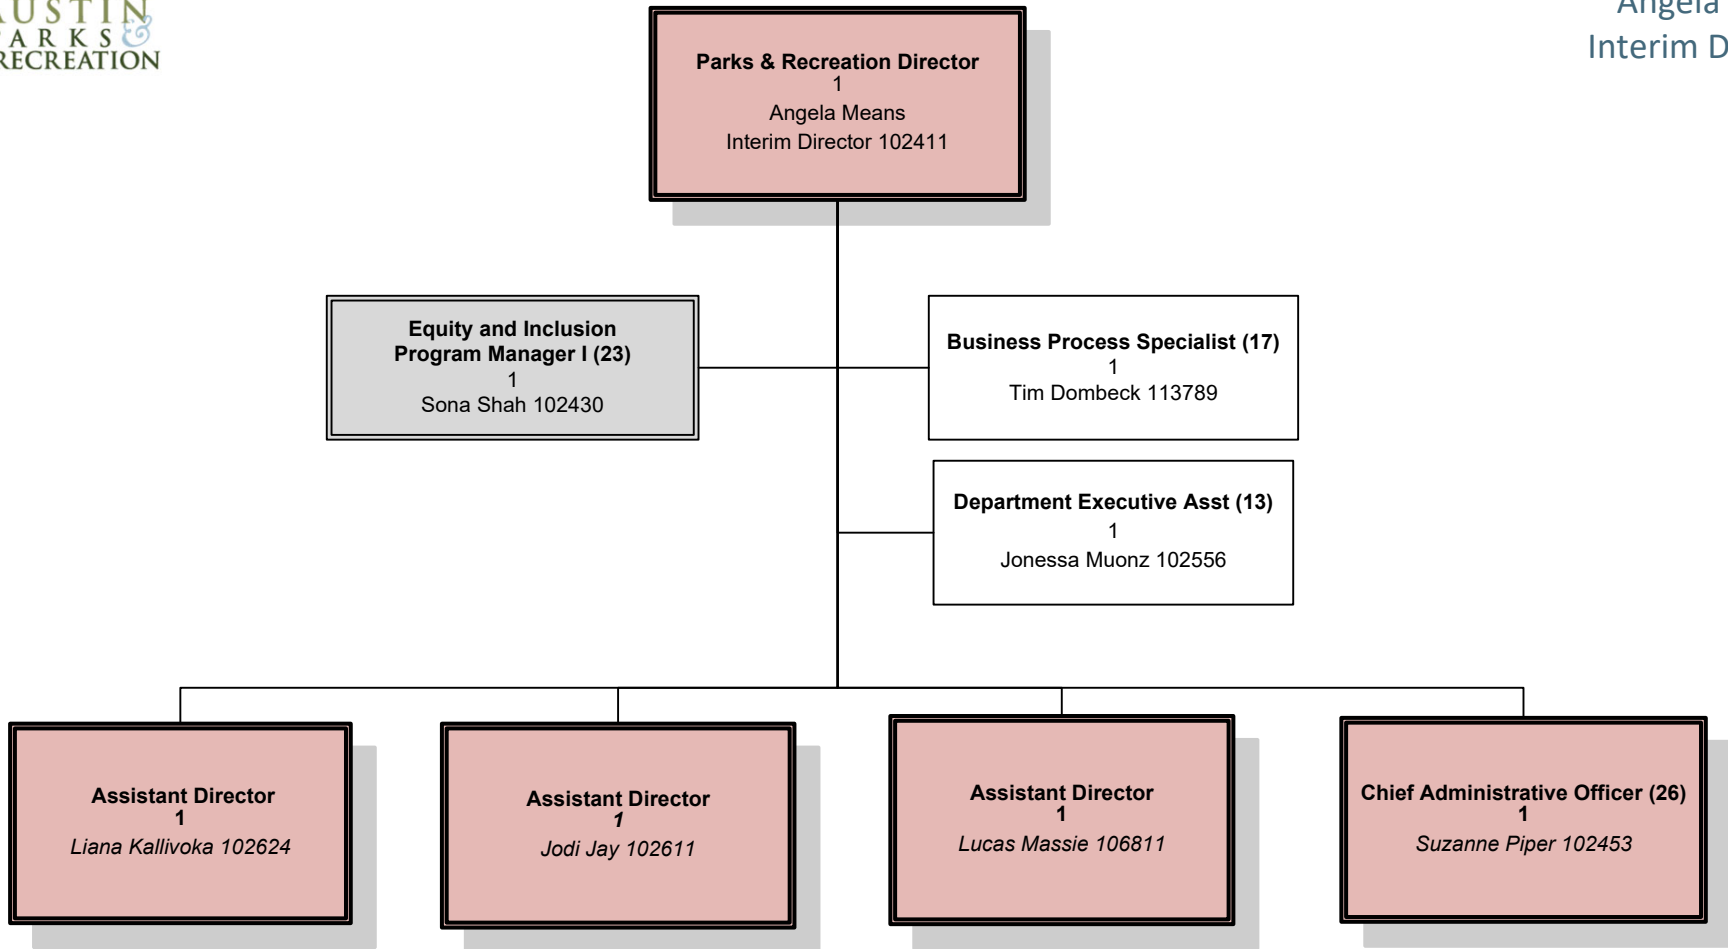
USTIN
ARKS&
RECREATION

Angela
Interim D

Parks & Recreation Director
1
Angela Means
Interim Director 102411

Equity and Inclusion Program Manager I (23)
1
Sona Shah 102430

Business Process Specialist (17)
1
Tim Dombeck 113789

Department Executive Asst (13)
1
Jonessa Muonz 102556

Assistant Director
1
Liana Kallivoka 102624

Assistant Director
1
Jodi Jay 102611

Assistant Director
1
Lucas Massie 106811

Chief Administrative Officer (26)
1
Suzanne Piper 102453